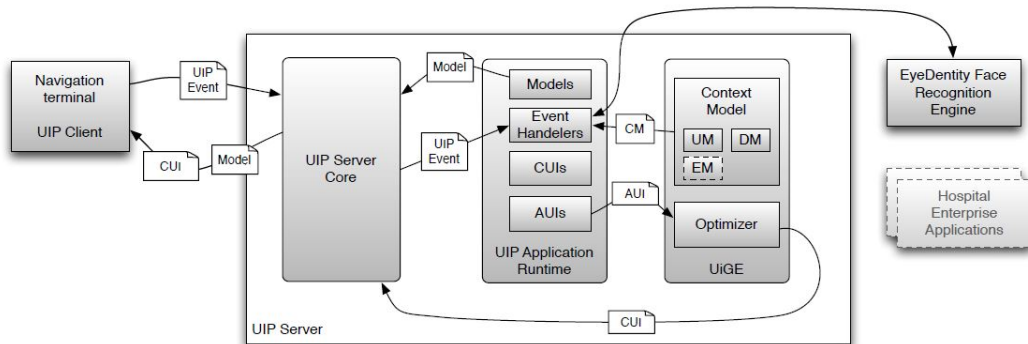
Navigation terminal

UIP Client

UIP Event

CUI

Model

Model

UIP Server Core

UIP Event

Models

Event Handelers

CUIs

AUIs

UIP Application Runtime

CM

AUI

Context Model

UM

DM

EM

Optimizer

UiGE

EyeDentity Face Recognition Engine

Hospital Enterprise Applications

CUI

UIP Server